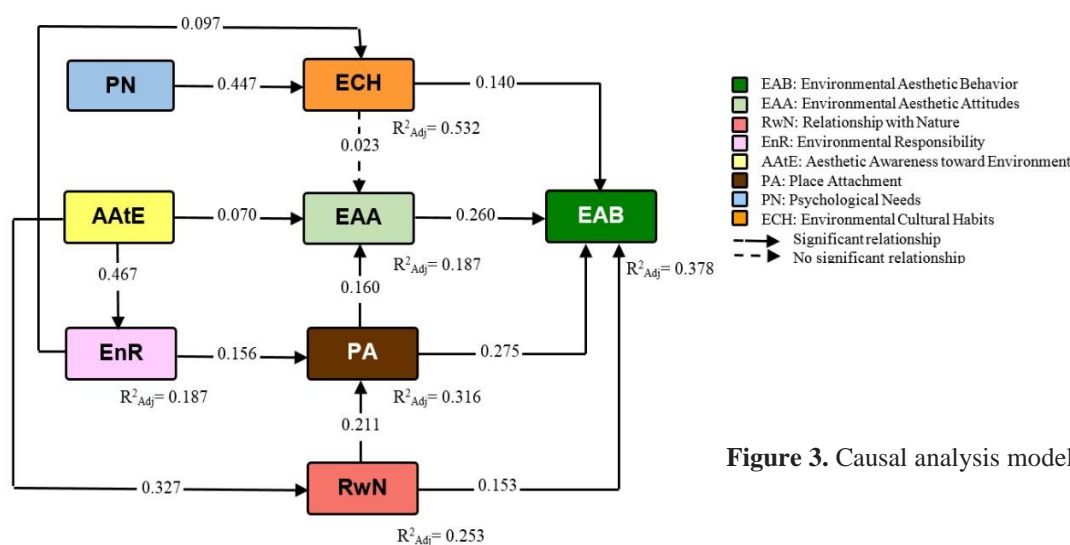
0.097

PN

0.447

ECH

0.140

$R^2_{Adj}$= 0.532

0.023

AAtE

0.070

EAA

0.260

EAB

$R^2_{Adj}$= 0.187

$R^2_{Adj}$= 0.378

0.467

0.160

EnR

0.156

PA

0.275

$R^2_{Adj}$= 0.187

$R^2_{Adj}$= 0.316

0.211

0.327

RwN

0.153

$R^2_{Adj}$= 0.253

EAB: Environmental Aesthetic Behavior
EAA: Environmental Aesthetic Attitudes
RwN: Relationship with Nature
EnR: Environmental Responsibility
AAtE: Aesthetic Awareness toward Environment
PA: Place Attachment
PN: Psychological Needs
ECH: Environmental Cultural Habits
Significant relationship
No significant relationship

**Figure 3.** Causal analysis model